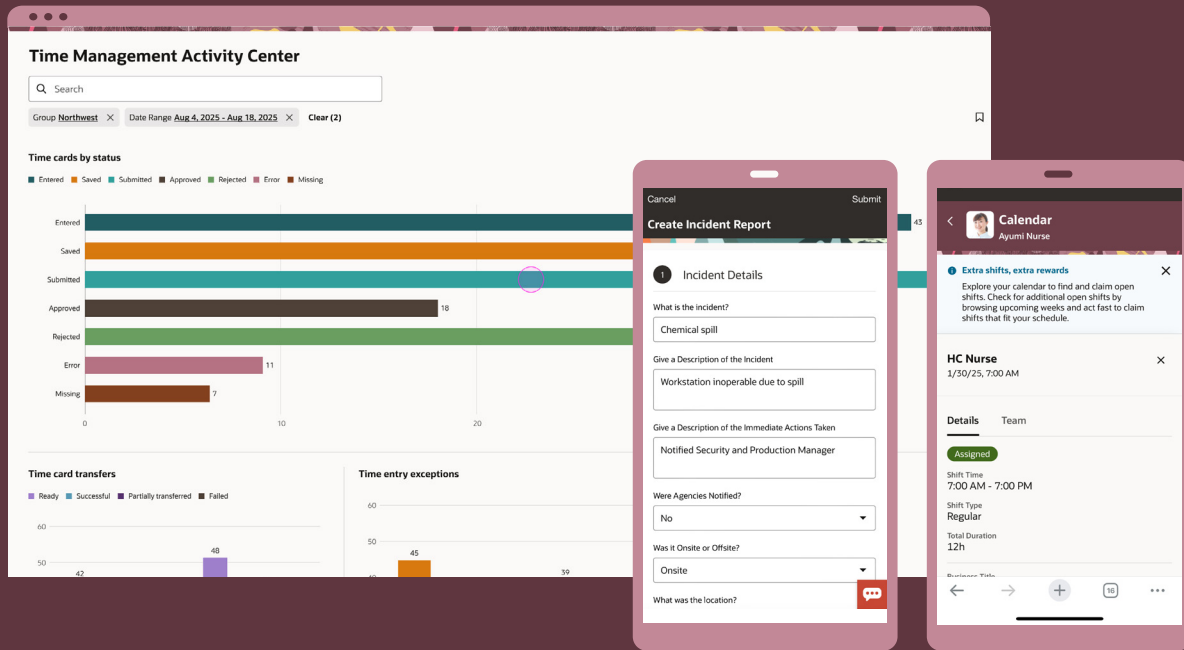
Time Management Activity Center

Search

Group Northwest
Date Range Aug 4, 2025 - Aug 18, 2025
Clear (2)

Time cards by status

Entered Saved Submitted Approved Rejected Error Missing

Entered
Saved
Submitted
Approved
Rejected
Error
Missing

43
18
11
7

0 10 20

Time card transfers

Ready Successful Partially transferred Failed

60
50
42
48

Time entry exceptions

60
50
45
39

Cancel Submit

Create Incident Report

1 Incident Details

What is the incident?

Chemical spill

Give a Description of the Incident

Workstation inoperable due to spill

Give a Description of the Immediate Actions Taken

Notified Security and Production Manager

Were Agencies Notified?

No

Was it Onsite or Offsite?

Onsite

What was the location?

Calendar
Ayumi Nurse

Extra shifts, extra rewards

Explore your calendar to find and claim open shifts. Check for additional open shifts by browsing upcoming weeks and act fast to claim shifts that fit your schedule.

HC Nurse
1/30/25, 7:00 AM

Details Team

Assigned

Shift Time
7:00 AM - 7:00 PM

Shift Type
Regular

Total Duration
12h

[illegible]

16